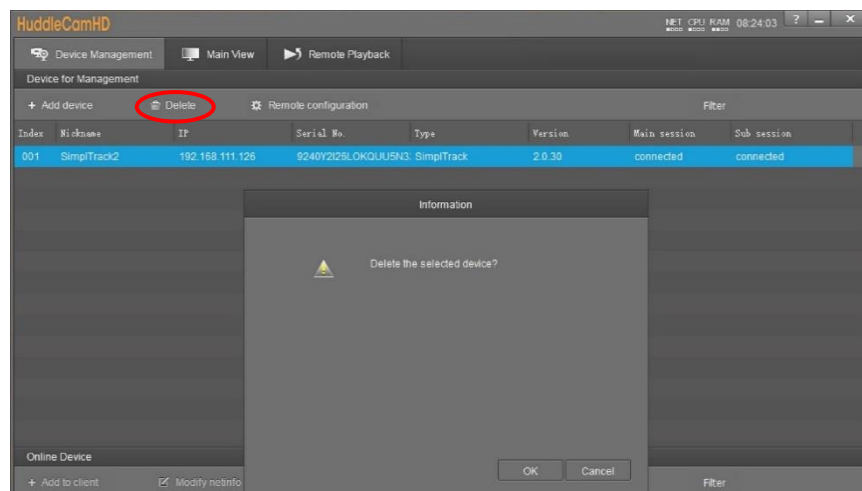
HuddleCamHD

NET CPU RAM 08:24:03 ? – ×

Device Management Main View Remote Playback

Device for Management

+ Add device Delete Remote configuration Filter

| Index | Nickname | IP | Serial No. | Type | Version | Main session | Sub session |
|---|---|---|---|---|---|---|---|
| 001 | SimplTrack2 | 192.168.111.126 | 9240Y2I25LOKQUU5N3 | SimplTrack | 2.0.30 | connected | connected |

Information

Delete the selected device?

OK Cancel

Online Device

+ Add to client Modify netinfo Filter